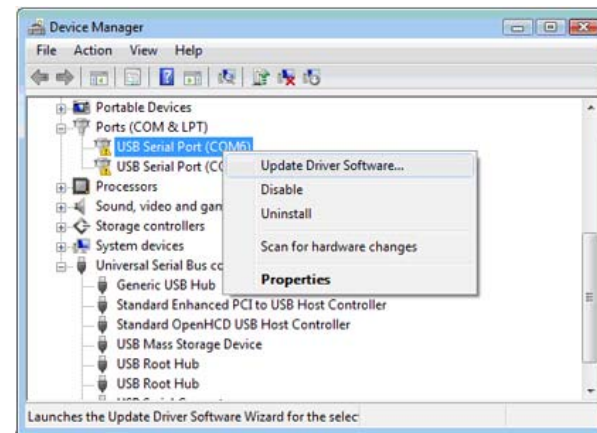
Device Manager
File Action View Help
Portable Devices
Ports (COM & LPT)
USB Serial Port (COM6)
USB Serial Port (C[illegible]
Processors
Sound, video and gan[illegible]
Storage controllers
System devices
Universal Serial Bus c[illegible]
Generic USB Hub
Standard Enhanced PCI to USB Host Controller
Standard OpenHCD USB Host Controller
USB Mass Storage Device
USB Root Hub
USB Root Hub
Update Driver Software...
Disable
Uninstall
Scan for hardware changes
Properties
Launches the Update Driver Software Wizard for the selec